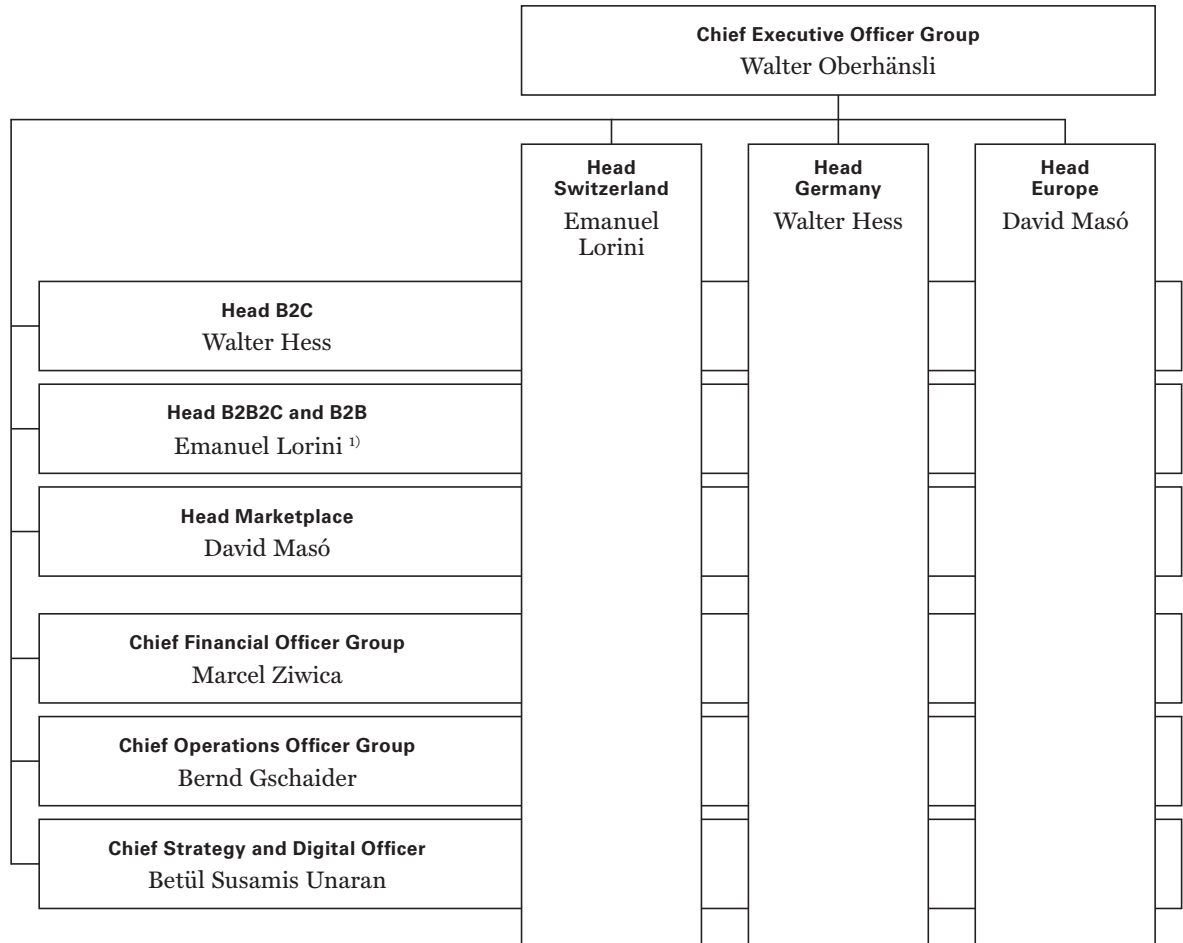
**Chief Executive Officer Group**
Walter Oberhänsli

**Head Switzerland**
Emanuel Lorini

**Head Germany**
Walter Hess

**Head Europe**
David Masó

**Head B2C**
Walter Hess

**Head B2B2C and B2B**
Emanuel Lorini $^{1)}$

**Head Marketplace**
David Masó

**Chief Financial Officer Group**
Marcel Ziwica

**Chief Operations Officer Group**
Bernd Gschaider

**Chief Strategy and Digital Officer**
Betül Susamis Unaran